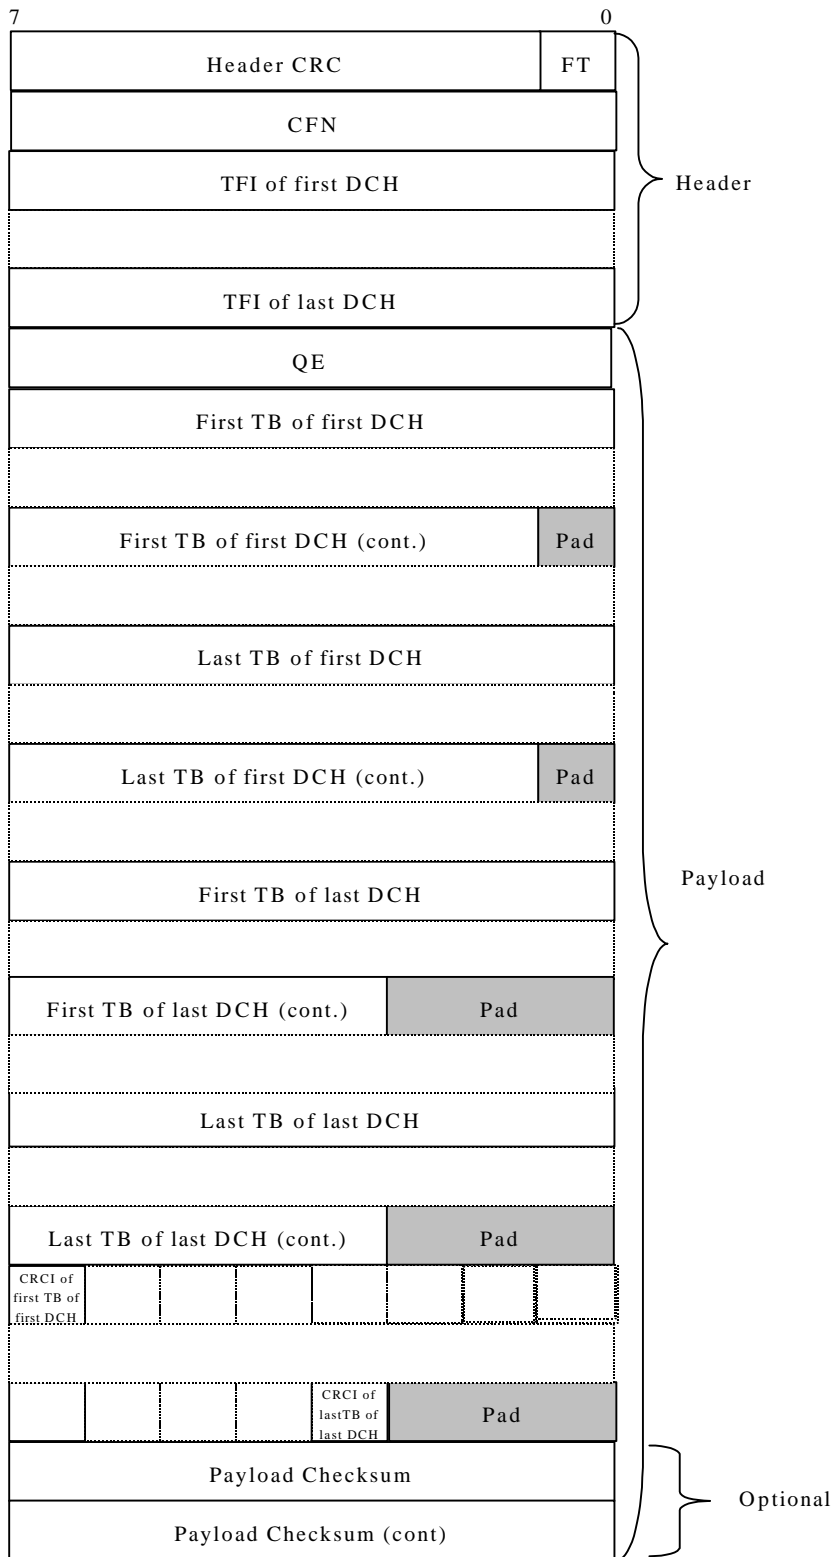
7

0

Header CRC

FT

CFN

TFI of first DCH

TFI of last DCH

Header

QE

First TB of first DCH

First TB of first DCH (cont.)

Pad

Last TB of first DCH

Last TB of first DCH (cont.)

Pad

First TB of last DCH

Payload

First TB of last DCH (cont.)

Pad

Last TB of last DCH

Last TB of last DCH (cont.)

Pad

CRCI of first TB of first DCH

CRCI of lastTB of last DCH

Pad

Payload Checksum

Payload Checksum (cont)

Optional